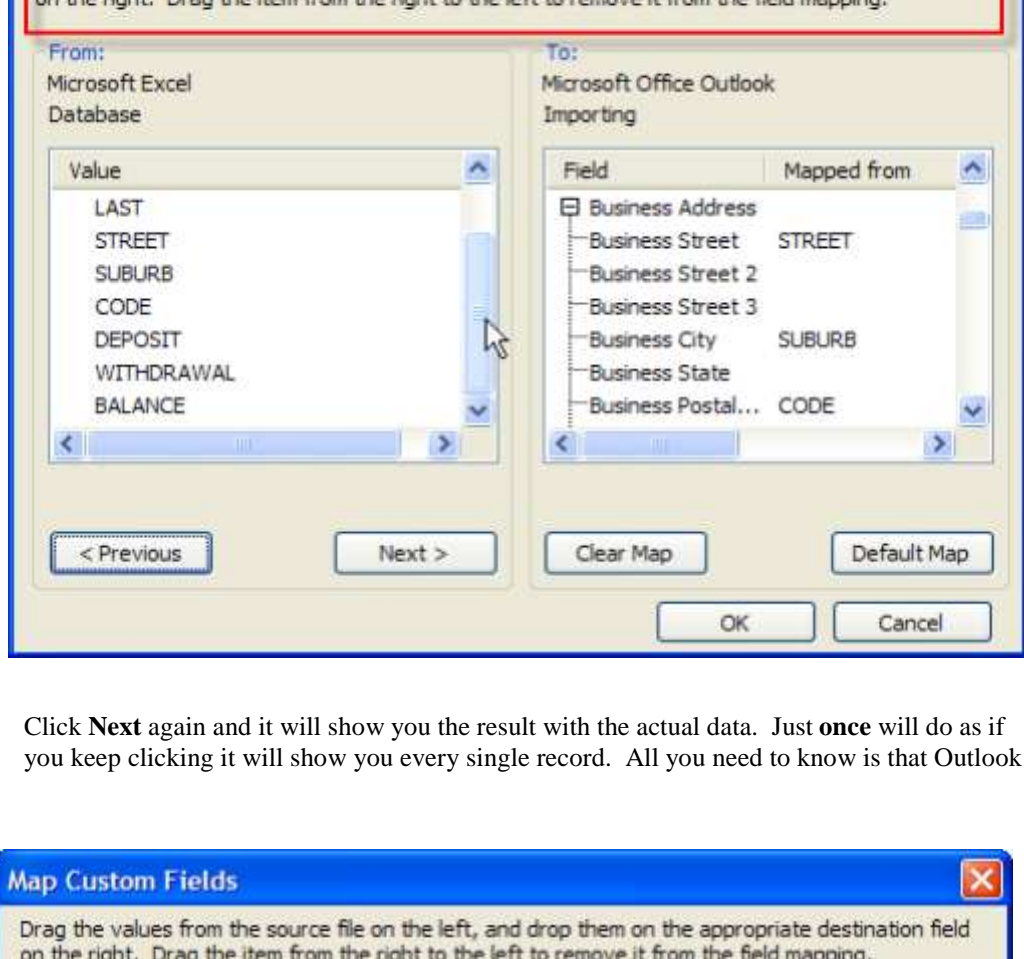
on the right. Drag the item from the right to the left to remove it from the field mapping.

From:
Microsoft Excel
Database

| Value |
|---|
| LAST |
| STREET |
| SUBURB |
| CODE |
| DEPOSIT |
| WITHDRAWAL |
| BALANCE |

To:
Microsoft Office Outlook
Importing

| Field | Mapped from |
|---|---|
| Business Address | |
| Business Street | STREET |
| Business Street 2 | |
| Business Street 3 | |
| Business City | SUBURB |
| Business State | |
| Business Postal... | CODE |

< Previous
Next >
Clear Map
Default Map
OK
Cancel

Click **Next** again and it will show you the result with the actual data. Just **once** will do as if you keep clicking it will show you every single record. All you need to know is that Outlook

Map Custom Fields

Drag the values from the source file on the left, and drop them on the appropriate destination field on the right. Drag the item from the right to the left to remove it from the field mapping.